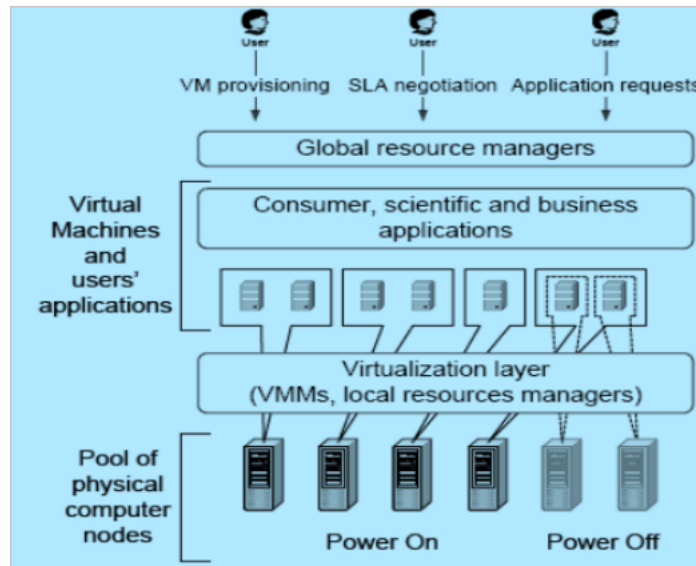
User
User
User
VM provisioning
SLA negotiation
Application requests

Global resource managers

Virtual Machines and users' applications

Consumer, scientific and business applications

Virtualization layer (VMMs, local resources managers)

Pool of physical computer nodes

Power On
Power Off